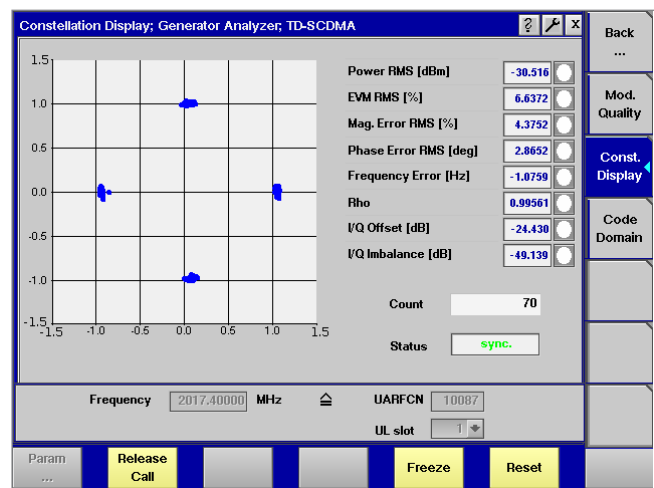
Constellation Display; Generator Analyzer; TD-SCDMA

1.5
1.0
0.5
0.0
-0.5
-1.0
-1.5
-1.5 -1.0 -0.5 0.0 0.5 1.0 1.5

| | |
|---|---|
| Power RMS [dBm] | -30.516 |
| EVM RMS [%] | 6.6372 |
| Mag. Error RMS [%] | 4.3752 |
| Phase Error RMS [deg] | 2.8652 |
| Frequency Error [Hz] | -1.0759 |
| Rho | 0.99561 |
| I/Q Offset [dB] | -24.430 |
| I/Q Imbalance [dB] | -49.139 |

Count 70

Status sync.

Frequency 2017.40000 MHz ≙ UARFCN 10087

UL slot 1

Back ...

Mod. Quality

Const. Display

Code Domain

Param ...

Release Call

Freeze

Reset